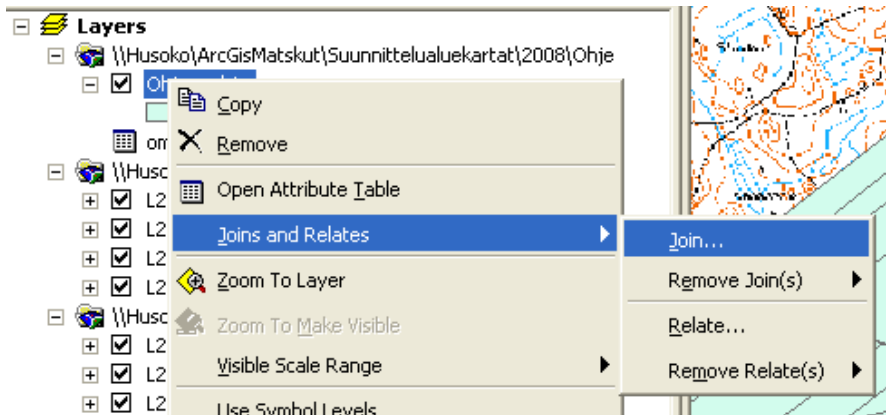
Layers
\\Husoko\ArcGisMatskut\Suunnittelualuekartat\2008\Ohje
Oh
om
\\Husc
L2
L2
L2
L2
\\Husc
L2
L2
L2
Copy
Remove
Open Attribute Table
Joins and Relates
Zoom To Layer
Zoom To Make Visible
Visible Scale Range
Use Symbol Levels
Join...
Remove Join(s)
Relate...
Remove Relate(s)